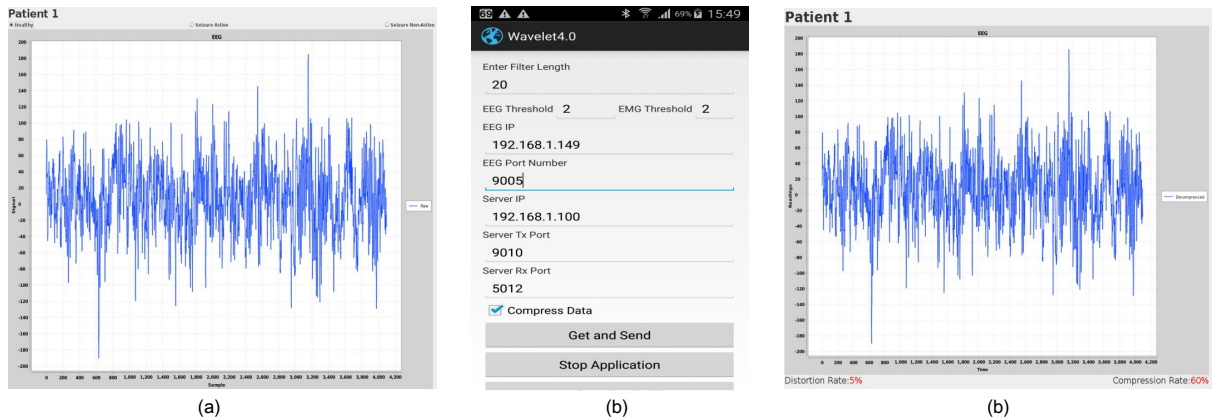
Patient 1

Healthy Seizure Active Seizure Non-Active

EEG

200
180
160
140
120
100
80
60
40
20
0
-20
-40
-60
-80
-100
-120
-140
-160
-180

Signal

0 200 400 600 800 1,000 1,200 1,400 1,600 1,800 2,000 2,200 2,400 2,600 2,800 3,000 3,200 3,400 3,600 3,800 4,000 4,200

Sample

Raw

(a)

69% 15:49

Wavelet4.0

Enter Filter Length

20

EEG Threshold 2 EMG Threshold 2

EEG IP

192.168.1.149

EEG Port Number

9005

Server IP

192.168.1.100

Server Tx Port

9010

Server Rx Port

5012

Compress Data

Get and Send

Stop Application

(b)

Patient 1

EEG

200
180
160
140
120
100
80
60
40
20
0
-20
-40
-60
-80
-100
-120
-140
-160
-180
-200

Readings

0 200 400 600 800 1,000 1,200 1,400 1,600 1,800 2,000 2,200 2,400 2,600 2,800 3,000 3,200 3,400 3,600 3,800 4,000 4,200

Time

Decompressed

Distortion Rate:5% Compression Rate:60%

(b)